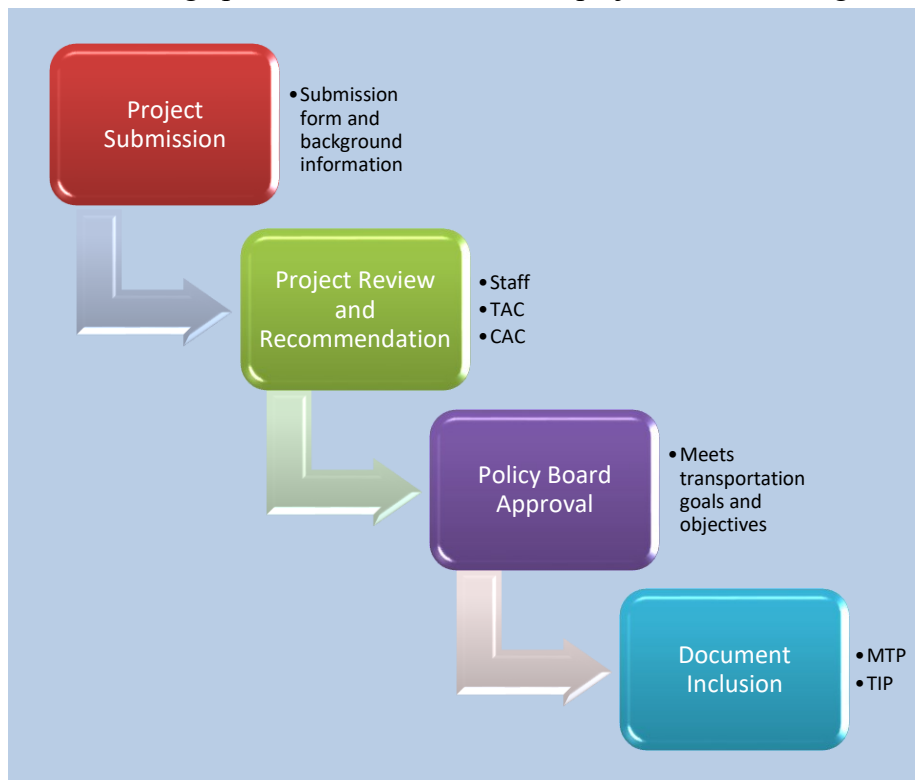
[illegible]

Project Submission

• Submission form and background information

Project Review and Recommendation

• Staff
• TAC
• CAC

Policy Board Approval

• Meets transportation goals and objectives

Document Inclusion

• MTP
• TIP